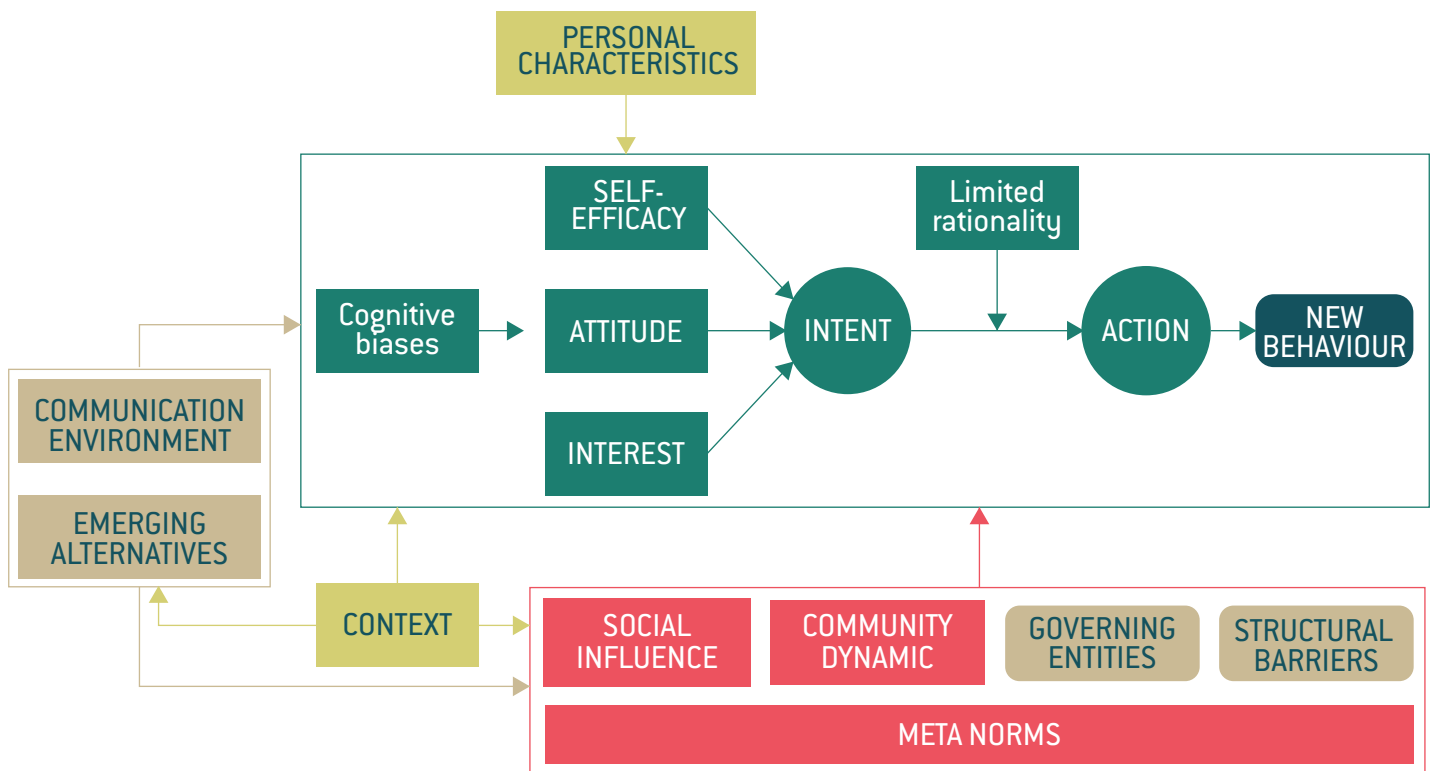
PERSONAL CHARACTERISTICS

SELF-EFFICACY

Limited rationality

Cognitive biases

ATTITUDE

INTENT

ACTION

NEW BEHAVIOUR

INTEREST

COMMUNICATION ENVIRONMENT

EMERGING ALTERNATIVES

CONTEXT

SOCIAL INFLUENCE

COMMUNITY DYNAMIC

GOVERNING ENTITIES

STRUCTURAL BARRIERS

META NORMS